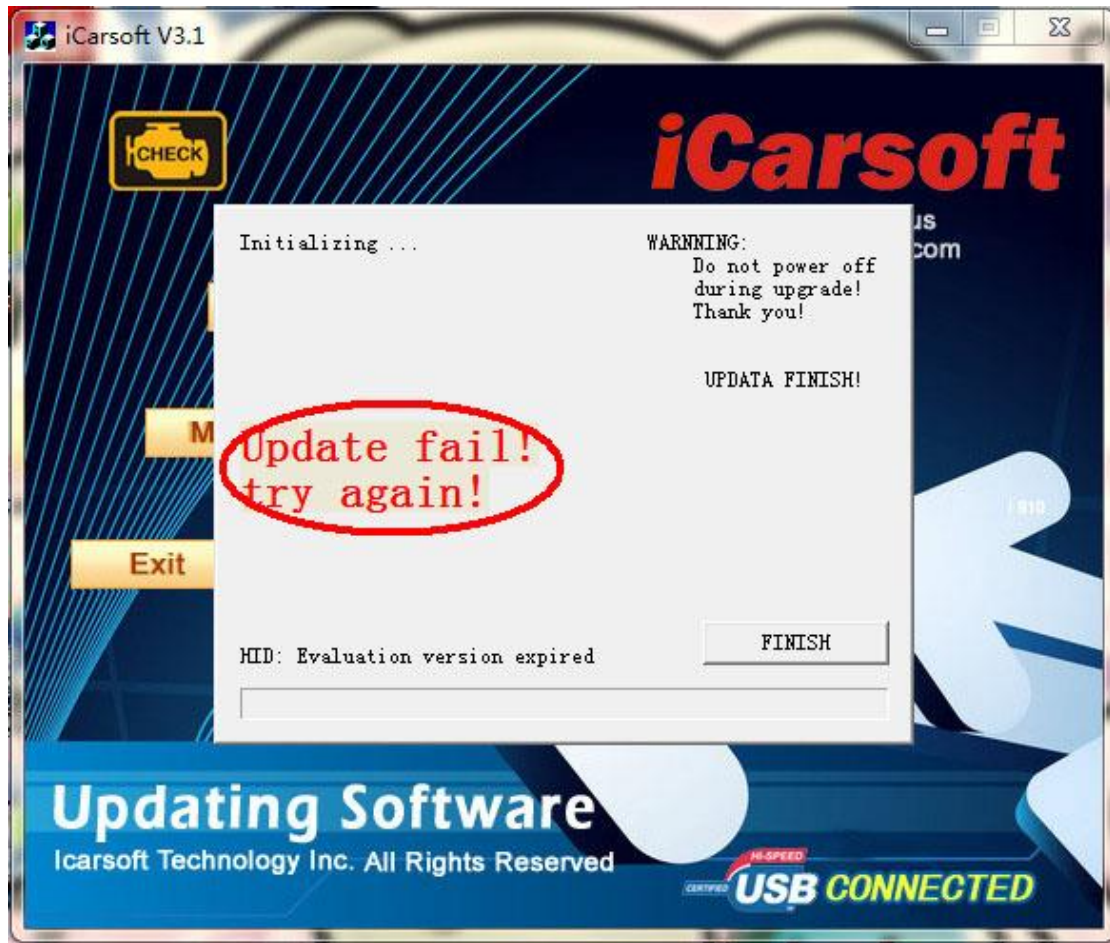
iCarsoft V3.1

CHECK

iCarsoft

us
com

Initializing ...

WARNNING:
Do not power off during upgrade!
Thank you!

UPDATA FINISH!

M

Update fail!
try again!

Exit

810

HID: Evaluation version expired

FINISH

Updating Software
Icarsoft Technology Inc. All Rights Reserved

HI-SPEED
CERTIFIED USB CONNECTED